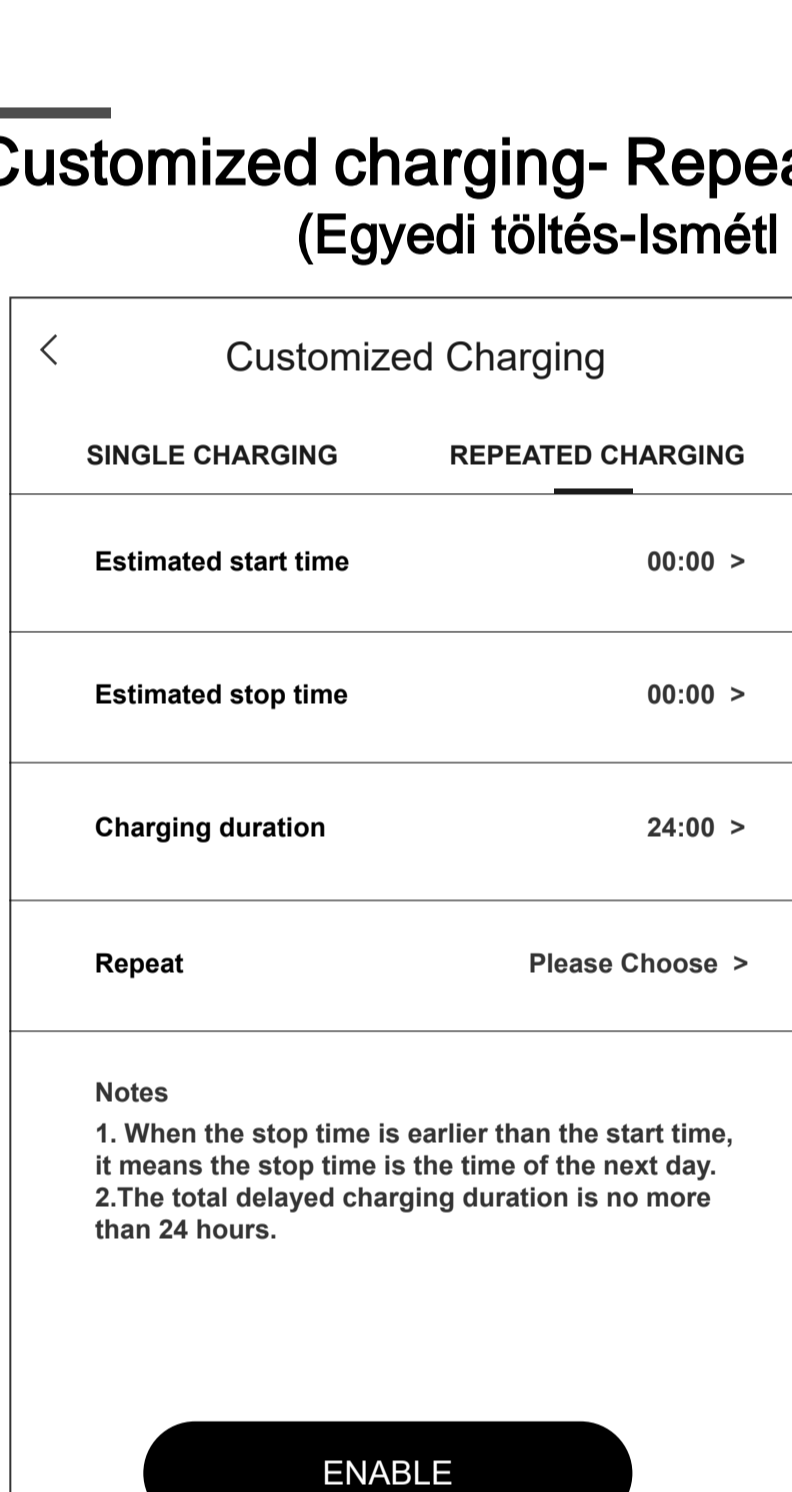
Customized charging- Repea
(Egyedi töltés-Ismétl

<

Customized Charging

SINGLE CHARGING

REPEATED CHARGING

Estimated start time 00:00 >

Estimated stop time 00:00 >

Charging duration 24:00 >

Repeat Please Choose >

Notes
1. When the stop time is earlier than the start time, it means the stop time is the time of the next day.
2.The total delayed charging duration is no more than 24 hours.

ENABLE